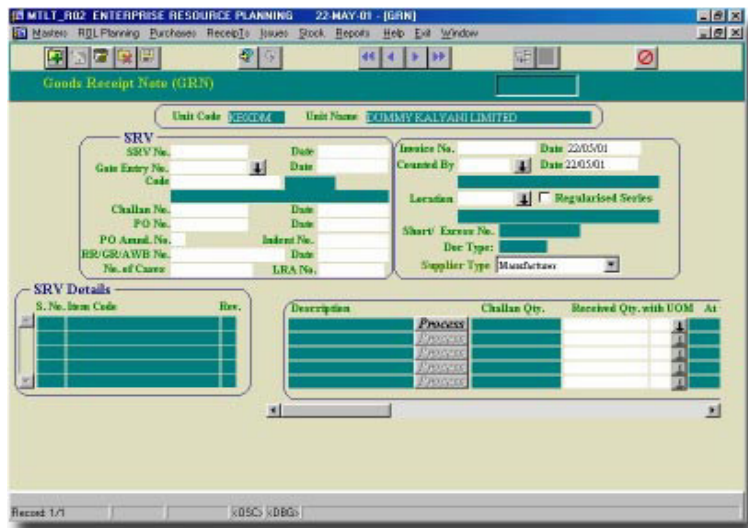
MTLT_R02 ENTERPRISE RESOURCE PLANNING 22-MAY-01 - [GRN]

Masters RQL Planning Purchases ReceipTs Issues Stock Reports Help Exit Window

Goods Receipt Note (GRN)

Unit Code KESCDM Unit Name DUMMY KALYANI LIMITED

SRV
SRV No. Date
Gate Entry No. Date
Code
Challan No. Date
PO No. Date
PO Amnd. No. Indent No.
RR/GR/AWB No. Date
No. of Cases LRA No.

Invoice No. Date 22/05/01
Counted By Date 22/05/01
Location Regularised Series
Short/ Excess No.
Doc Type:
Supplier Type Manufacturer

SRV Details
S. No. Item Code Rev.

Description Challan Qty. Received Qty. with UOM At

Process
Process
Process
Process
Process

Record: 1/1 <OSC> <DBG>